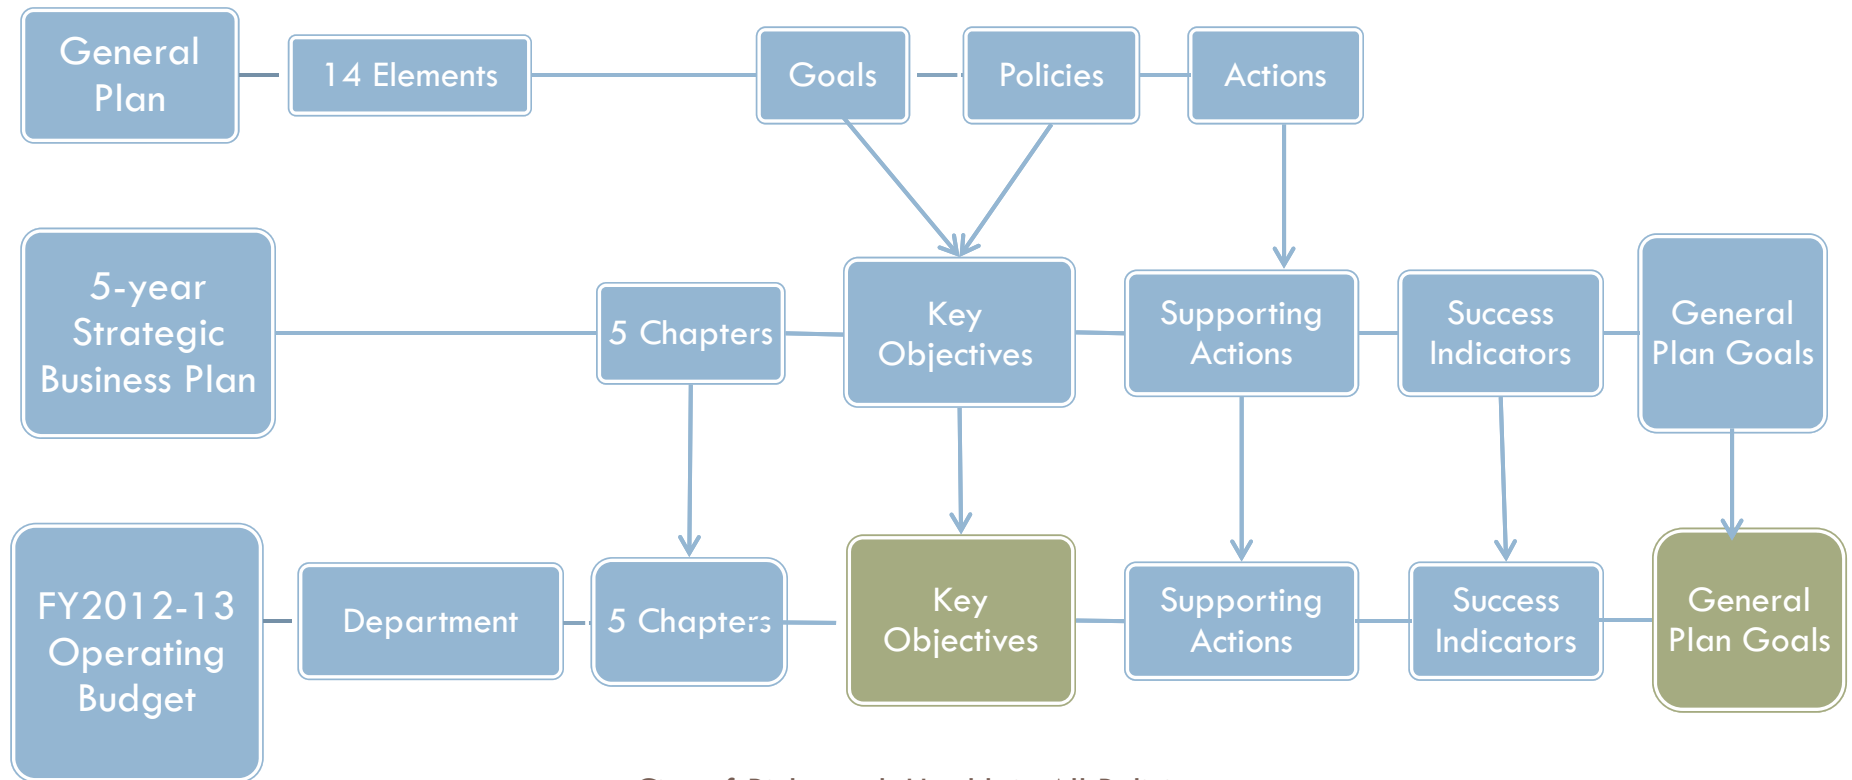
General Plan

14 Elements

Goals

Policies

Actions

5-year Strategic Business Plan

5 Chapters

Key Objectives

Supporting Actions

Success Indicators

General Plan Goals

FY2012-13 Operating Budget

Department

5 Chapters

Key Objectives

Supporting Actions

Success Indicators

General Plan Goals

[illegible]